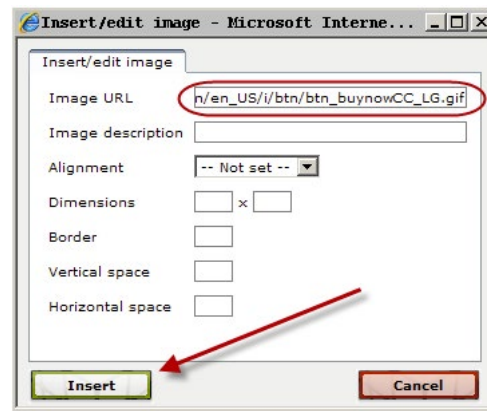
Insert/edit image - Microsoft Interne...

Insert/edit image

Image URL n/en_US/i/btn/btn_buynowCC_LG.gif

Image description

Alignment -- Not set --

Dimensions x

Border

Vertical space

Horizontal space

Insert

Cancel